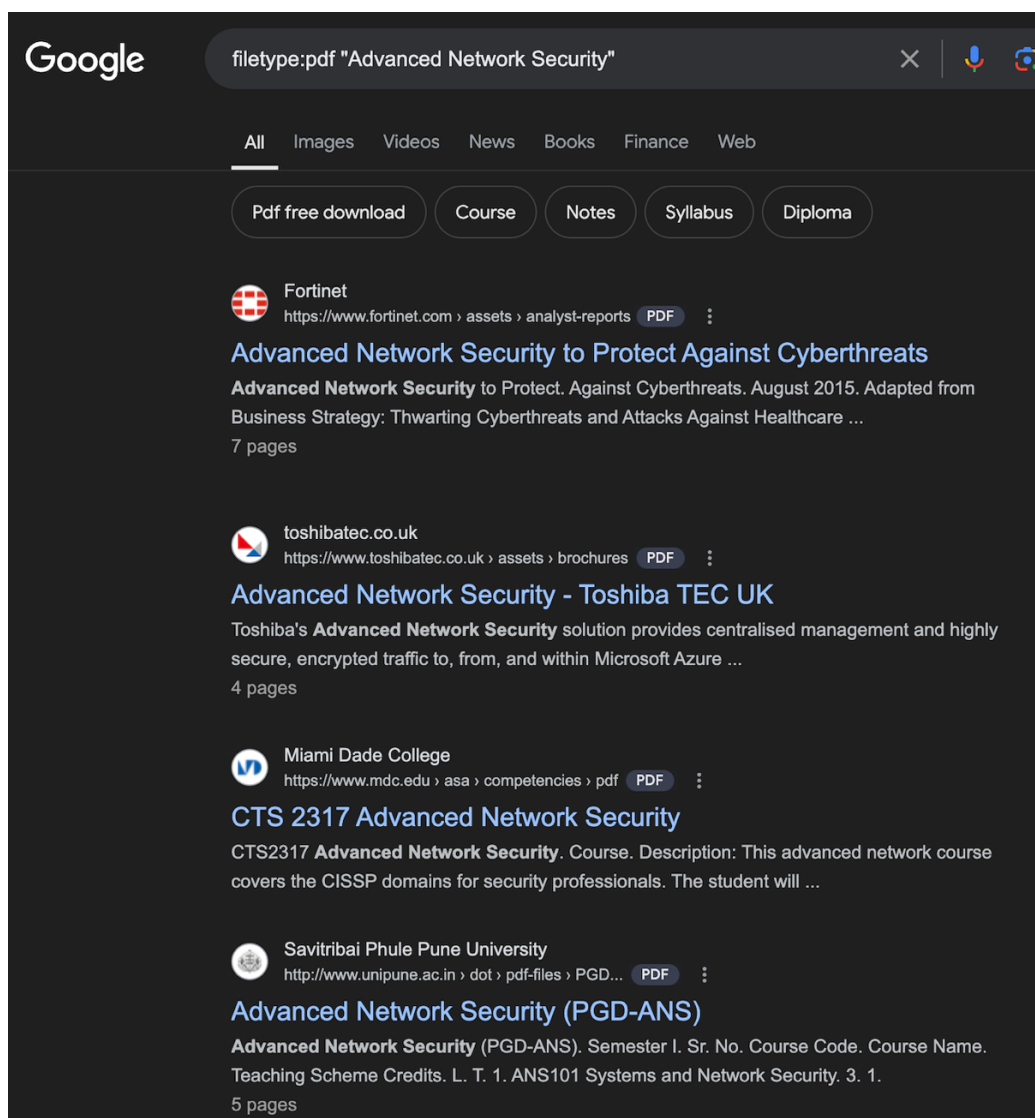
Google

filetype:pdf "Advanced Network Security"

All Images Videos News Books Finance Web

Pdf free download Course Notes Syllabus Diploma

Fortinet
https://www.fortinet.com › assets › analyst-reports PDF

Advanced Network Security to Protect Against Cyberthreats

Advanced Network Security to Protect. Against Cyberthreats. August 2015. Adapted from Business Strategy: Thwarting Cyberthreats and Attacks Against Healthcare ...
7 pages

toshibatec.co.uk
https://www.toshibatec.co.uk › assets › brochures PDF

Advanced Network Security - Toshiba TEC UK

Toshiba's Advanced Network Security solution provides centralised management and highly secure, encrypted traffic to, from, and within Microsoft Azure ...
4 pages

Miami Dade College
https://www.mdc.edu › asa › competencies › pdf PDF

CTS 2317 Advanced Network Security

CTS2317 Advanced Network Security. Course. Description: This advanced network course covers the CISSP domains for security professionals. The student will ...

Savitribai Phule Pune University
http://www.unipune.ac.in › dot › pdf-files › PGD... PDF

Advanced Network Security (PGD-ANS)

Advanced Network Security (PGD-ANS). Semester I. Sr. No. Course Code. Course Name. Teaching Scheme Credits. L. T. 1. ANS101 Systems and Network Security. 3. 1.
5 pages